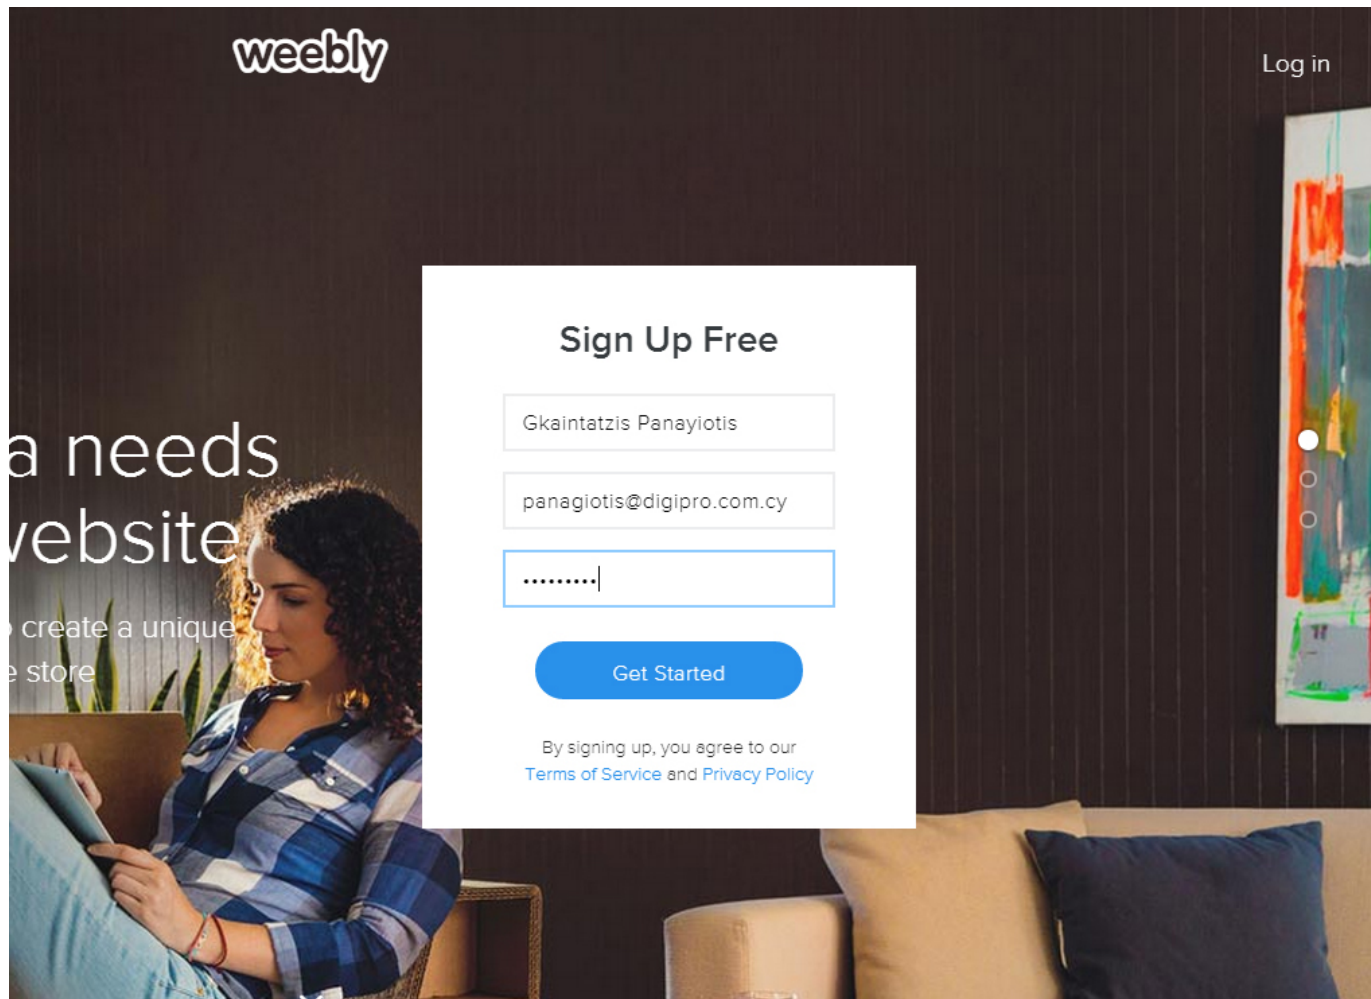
weebly

Log in

a needs
vebsite

create a unique
e store

Sign Up Free

Gkaintatzis Panayiotis

panagiotis@digipro.com.cy

•••••••••

Get Started

By signing up, you agree to our Terms of Service and Privacy Policy